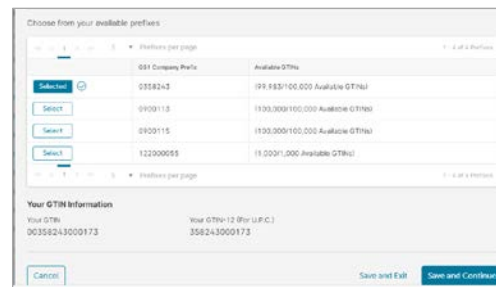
Choose from your available prefixes

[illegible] 1 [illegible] 5 ▾ Prefixes per page

1 - 4 of 4 Prefixes

| | GS1 Company Prefix | Available GTINs |
|---|---|---|
| Selected | 0358243 | (99,983/100,000 Available GTINs) |
| Select | 0900113 | (100,000/100,000 Available GTINs) |
| Select | 0900115 | (100,000/100,000 Available GTINs) |
| Select | 122000055 | (1,000/1,000 Available GTINs) |

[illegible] 1 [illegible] 5 ▾ Prefixes per page

1 - 4 of 4 Prefixes

Your GTIN Information

Your GTIN
00358243000173

Your GTIN-12 (For U.P.C.)
358243000173

Cancel

Save and Exit

Save and Continue